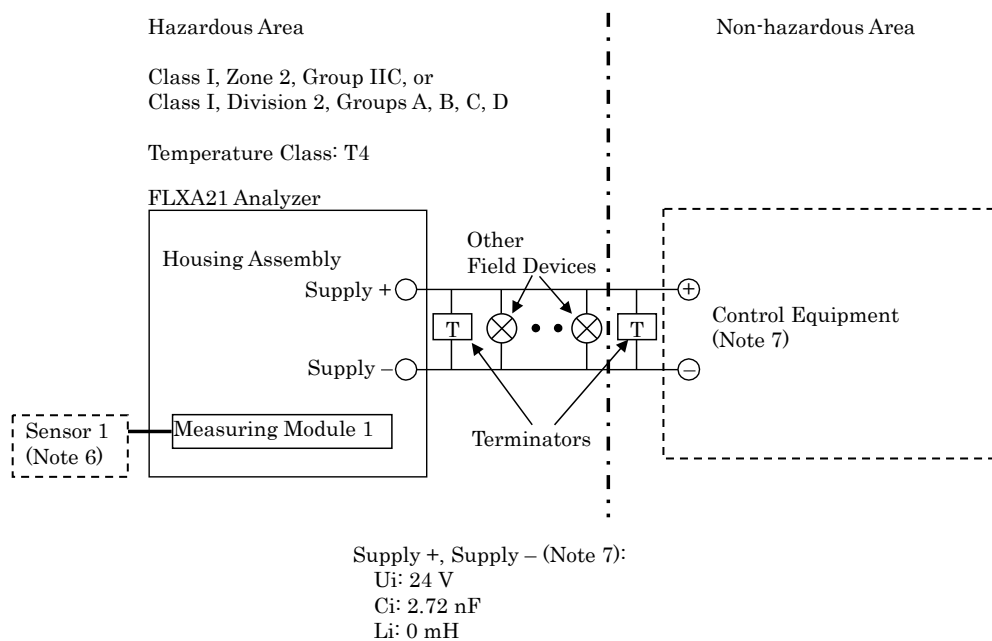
Hazardous Area

Non-hazardous Area

Class I, Zone 2, Group IIC, or
Class I, Division 2, Groups A, B, C, D

Temperature Class: T4

FLXA21 Analyzer

Housing Assembly

Other
Field Devices

Supply +

Supply –

T

T

Control Equipment
(Note 7)

Sensor 1
(Note 6)

Measuring Module 1

Terminators

Supply +, Supply – (Note 7):
Ui: 24 V
Ci: 2.72 nF
Li: 0 mH